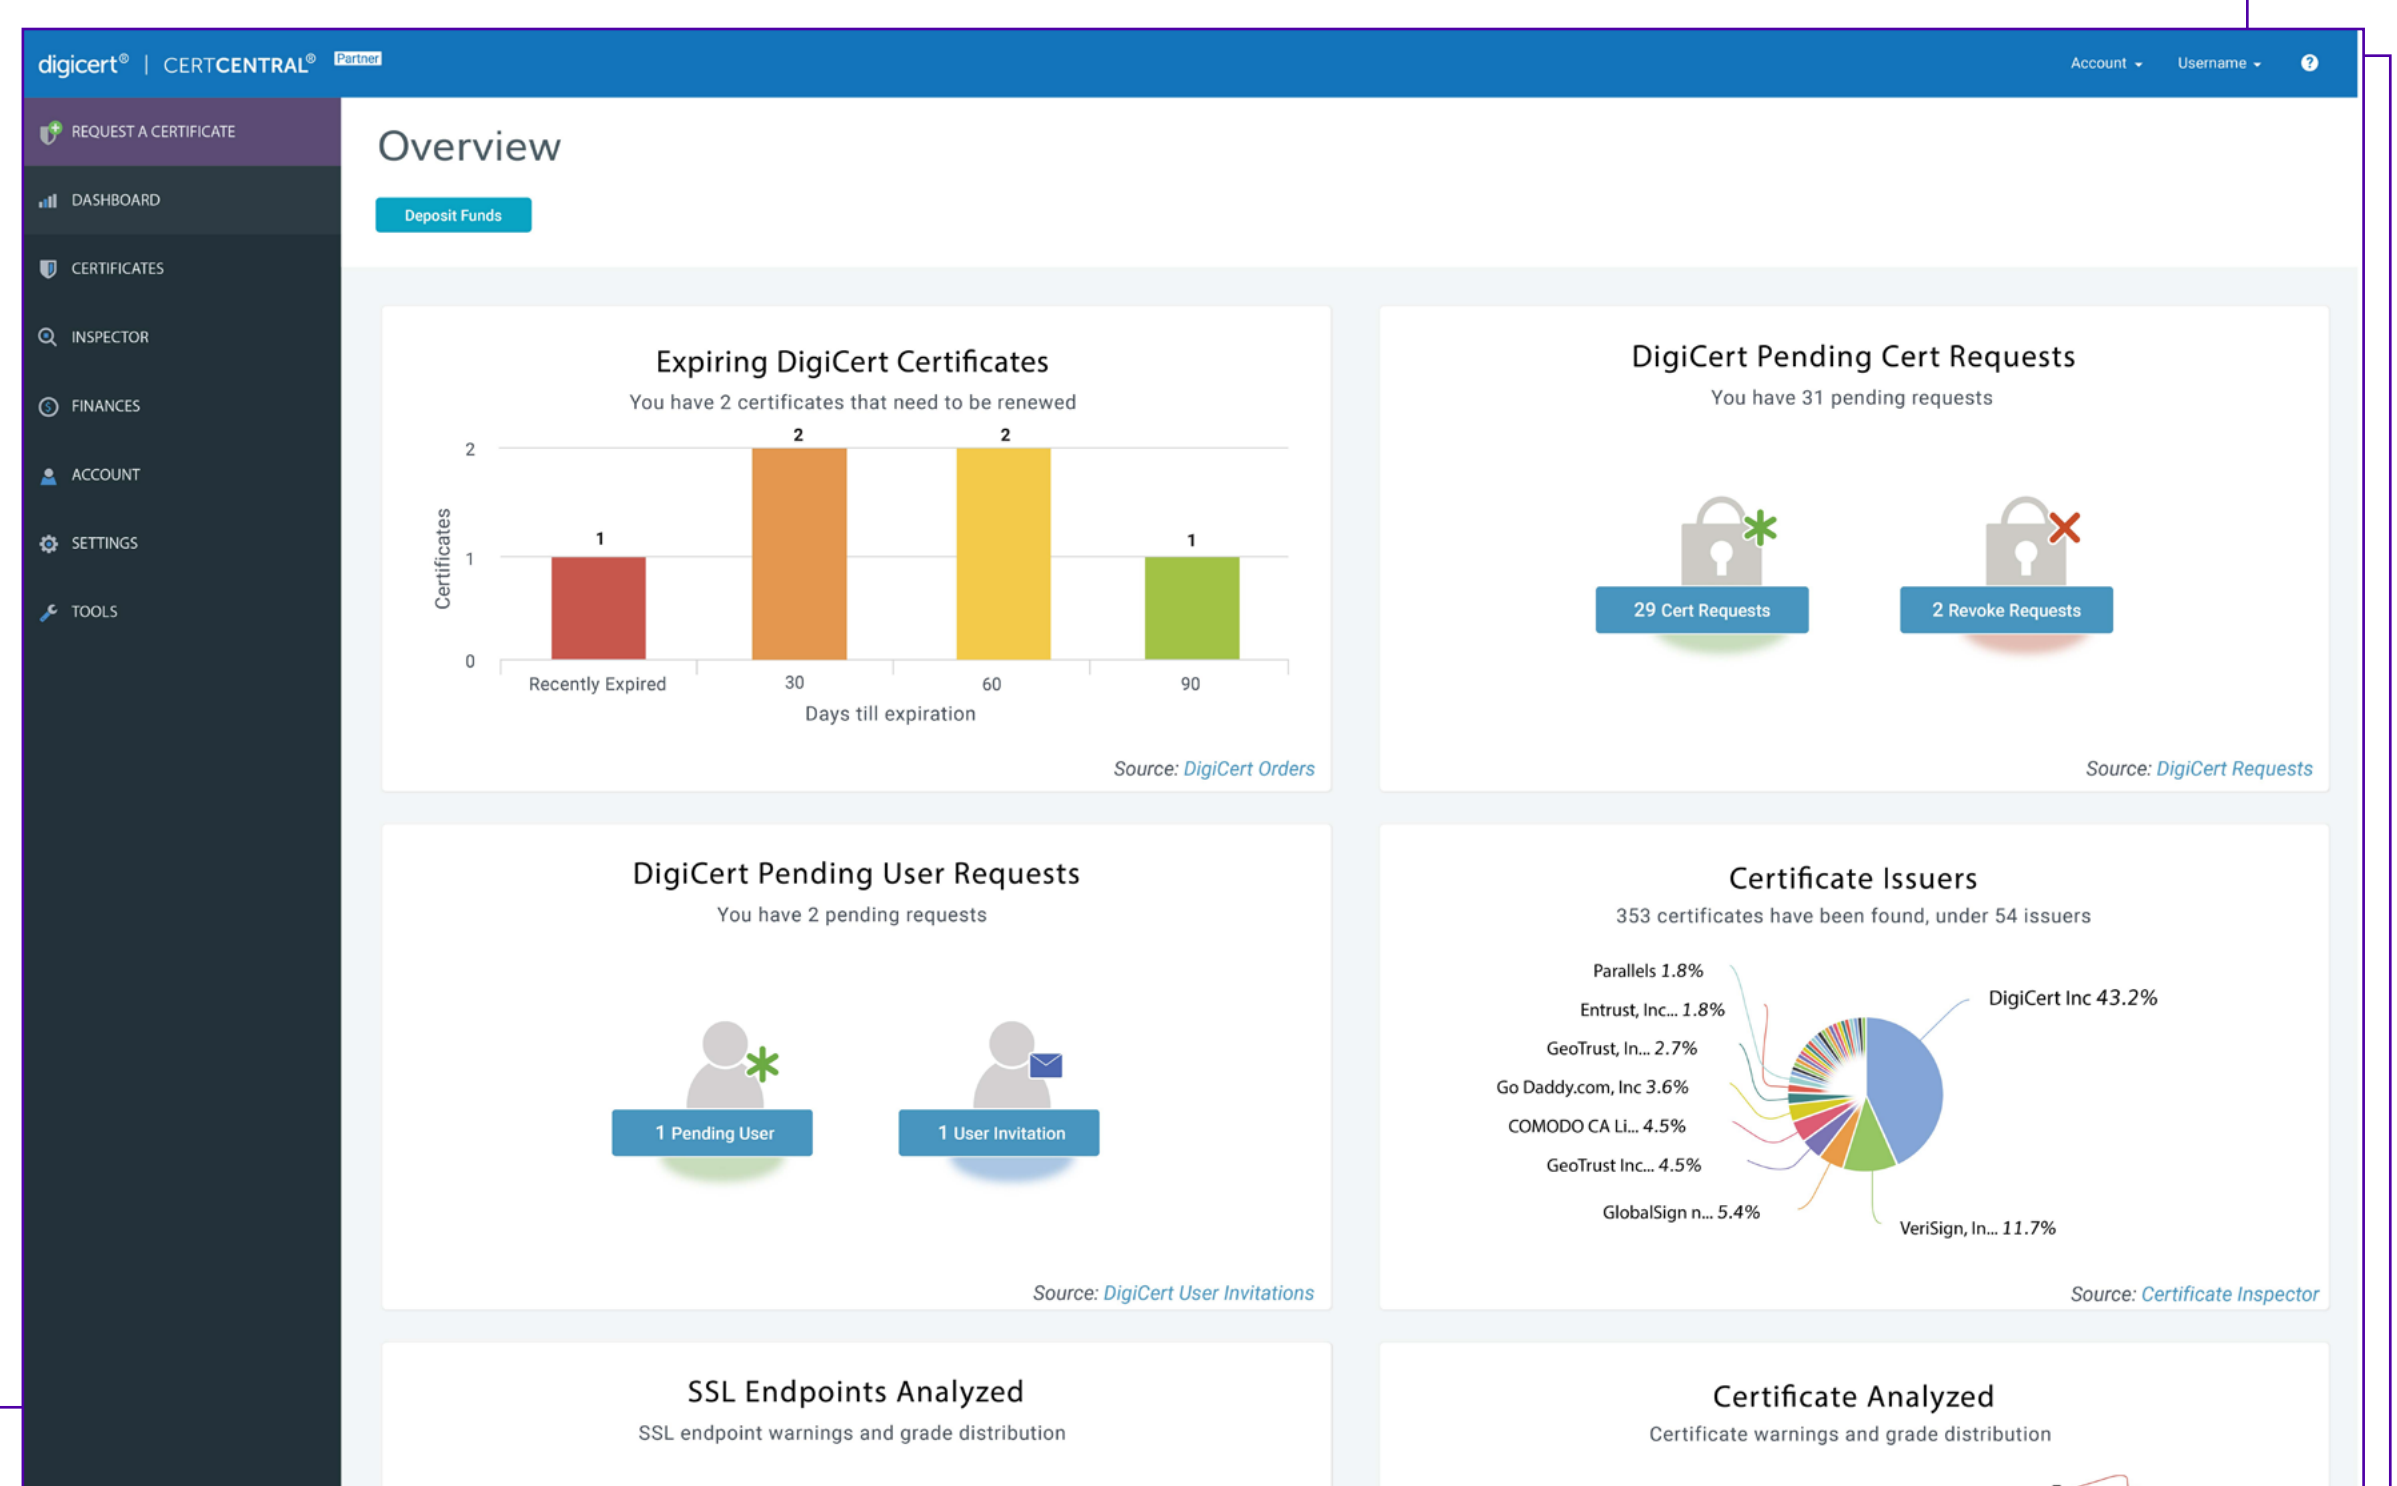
digicert® | CERTCENTRAL® Partner

Account Username ?

REQUEST A CERTIFICATE
DASHBOARD
CERTIFICATES
INSPECTOR
FINANCES
ACCOUNT
SETTINGS
TOOLS

Overview

Deposit Funds

Expiring DigiCert Certificates
You have 2 certificates that need to be renewed

| Days till expiration | Certificates |
|---|---|
| Recently Expired | 1 |
| 30 | 2 |
| 60 | 2 |
| 90 | 1 |

Source: DigiCert Orders

DigiCert Pending Cert Requests
You have 31 pending requests

29 Cert Requests
2 Revoke Requests

Source: DigiCert Requests

DigiCert Pending User Requests
You have 2 pending requests

1 Pending User
1 User Invitation

Source: DigiCert User Invitations

Certificate Issuers
353 certificates have been found, under 54 issuers

Parallels 1.8%
Entrust, Inc... 1.8%
GeoTrust, In... 2.7%
Go Daddy.com, Inc 3.6%
COMODO CA Li... 4.5%
GeoTrust Inc... 4.5%
GlobalSign n... 5.4%
DigiCert Inc 43.2%
VeriSign, In... 11.7%

Source: Certificate Inspector

SSL Endpoints Analyzed
SSL endpoint warnings and grade distribution

Certificate Analyzed
Certificate warnings and grade distribution